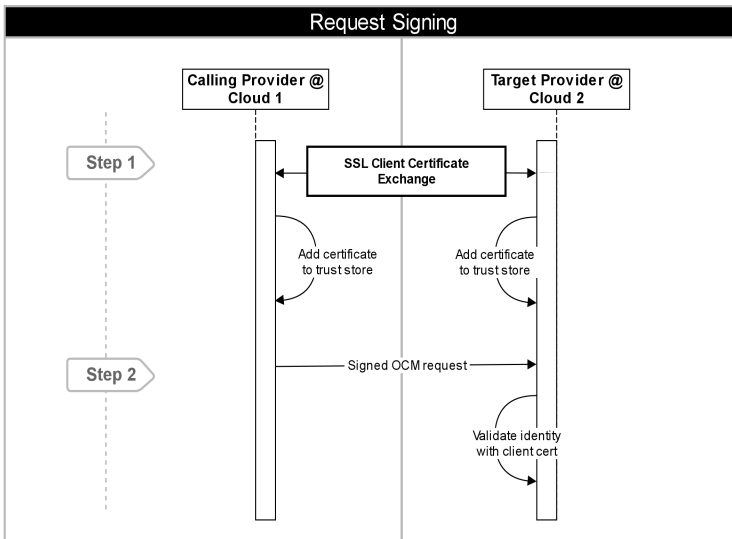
Request Signing

Calling Provider @ Cloud 1

Target Provider @ Cloud 2

Step 1

SSL Client Certificate Exchange

Add certificate to trust store

Add certificate to trust store

Step 2

Signed OCM request

Validate identity with client cert